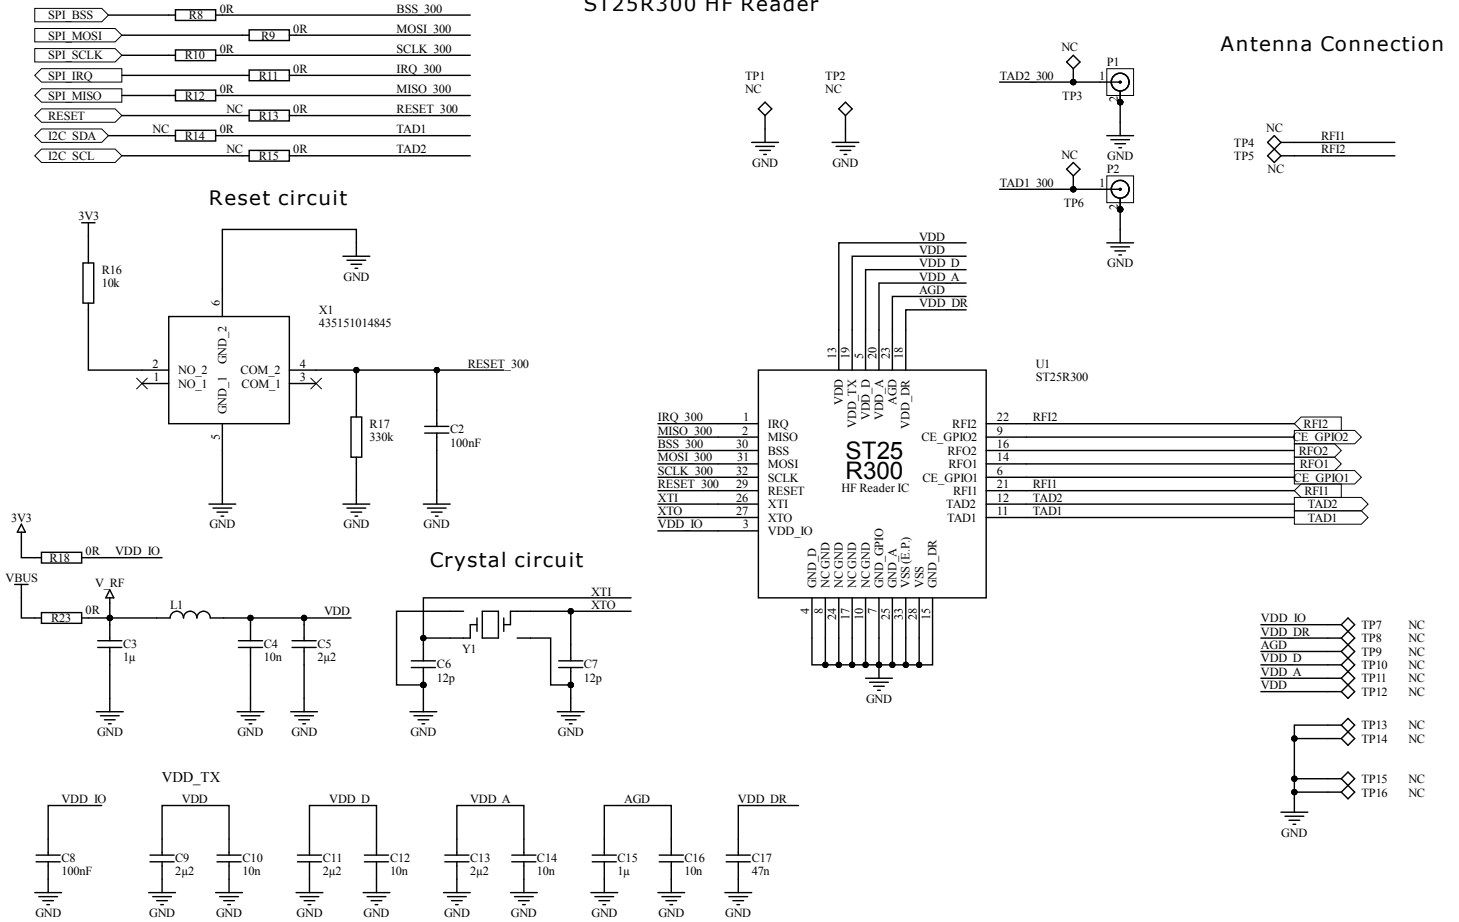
ST25R300 HF Reader

SPI_BSS R8 0R BSS_300
SPI_MOSI R9 0R MOSI_300
SPI_SCLK R10 0R SCLK_300
SPI_IRQ R11 0R IRQ_300
SPI_MISO R12 0R MISO_300
RESET NC R13 0R RESET_300
I2C_SDA NC R14 0R TAD1
I2C_SCL NC R15 0R TAD2

TP1 NC GND
TP2 NC GND

Antenna Connection

NC TAD2_300 1 P1 2 TP3 GND
NC TAD1_300 1 P2 2 TP6 GND

TP4 TP5 NC RFI1 RFI2 NC

Reset circuit

3V3
R16 10k
GND
6
X1 435151014845
2 NO_2 GND_2
1 NO_1 GND_1
COM_2 4
COM_1 3
5
RESET_300
R17 330k
C2 100nF
GND GND GND

VDD VDD VDD_D VDD_A AGD VDD_DR
13 19 5 20 23 18
VDD VDD_TX VDD_D VDD_A AGD VDD_DR
U1 ST25R300

IRQ_300 1 IRQ
MISO_300 2 MISO
BSS_300 30 BSS
MOSI_300 31 MOSI
SCLK_300 32 SCLK
RESET_300 29 RESET
XTI 26 XTI
XTO 27 XTO
VDD_IO 3 VDD_IO

ST25 R300 HF Reader IC

RFI2 22 RFI2
CE_GPIO2 9
RFO2 16
RFO1 14
CE_GPIO1 6
RFI1 21 RFI1
TAD2 12 TAD2
TAD1 11 TAD1

RFI2 CE_GPIO2 RFO2 RFO1 CE_GPIO1 RFI1 TAD2 TAD1

GND_D NC GND NC GND NC GND NC GND GND_GPIO GND_A VSS (E.P.) VSS GND_DR
4 8 24 17 10 7 25 33 28 15
GND

3V3
R18 0R VDD_IO
VBUS
V_RF
R23 0R
L1
VDD
C3 1µ
C4 10n
C5 2µ2
GND GND GND

Crystal circuit

XTI
XTO
Y1
C6 12p
C7 12p
GND GND

VDD_IO TP7 NC
VDD_DR TP8 NC
AGD TP9 NC
VDD_D TP10 NC
VDD_A TP11 NC
VDD TP12 NC
TP13 NC
TP14 NC
TP15 NC
TP16 NC
GND

VDD_TX
VDD_IO C8 100nF GND
VDD C9 2µ2 C10 10n GND GND
VDD_D C11 2µ2 C12 10n GND GND
VDD_A C13 2µ2 C14 10n GND GND
AGD C15 1µ C16 10n GND GND
VDD_DR C17 47n GND